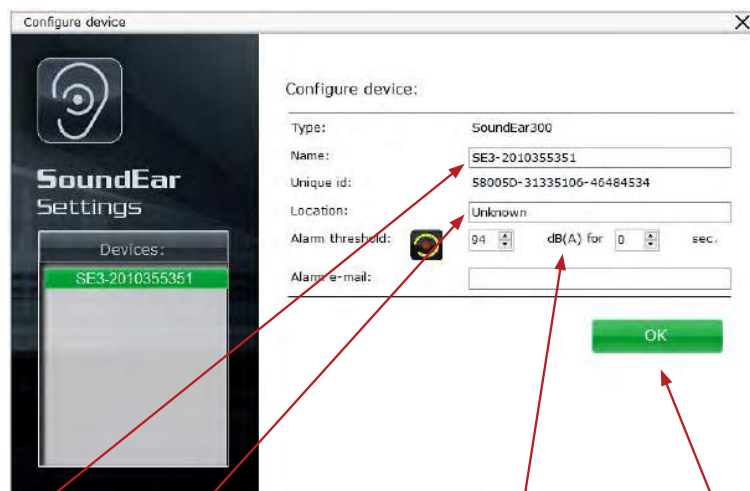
Configure device

SoundEar
Settings

Devices:
SE3-2010355351

Configure device:

Type: SoundEar300
Name: SE3-2010355351
Unique id: 58005D-31335106-46484534
Location: Unknown
Alarm threshold: 94 dB(A) for 0 sec.
Alarm e-mail:

OK